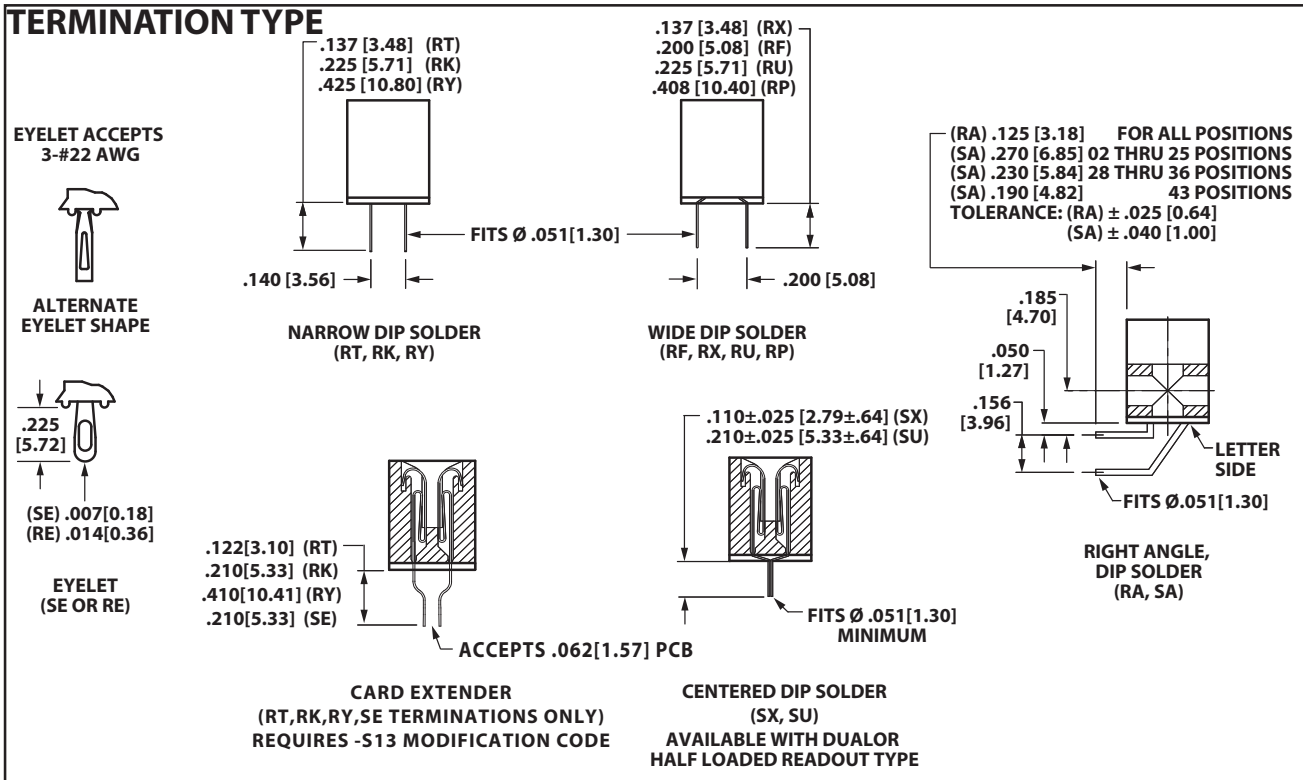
TERMINATION TYPE

EYELET ACCEPTS 3-#22 AWG

ALTERNATE EYELET SHAPE

.225 [5.72]

(SE) .007[0.18]
(RE) .014[0.36]

EYELET (SE OR RE)

.137 [3.48] (RT)
.225 [5.71] (RK)
.425 [10.80] (RY)

.140 [3.56]

FITS Ø .051[1.30]

NARROW DIP SOLDER (RT, RK, RY)

.137 [3.48] (RX)
.200 [5.08] (RF)
.225 [5.71] (RU)
.408 [10.40] (RP)

.200 [5.08]

WIDE DIP SOLDER (RF, RX, RU, RP)

(RA) .125 [3.18] FOR ALL POSITIONS
(SA) .270 [6.85] 02 THRU 25 POSITIONS
(SA) .230 [5.84] 28 THRU 36 POSITIONS
(SA) .190 [4.82] 43 POSITIONS
TOLERANCE: (RA) ± .025 [0.64]
(SA) ± .040 [1.00]

.185 [4.70]

.050 [1.27]

.156 [3.96]

LETTER SIDE

FITS Ø.051[1.30]

RIGHT ANGLE, DIP SOLDER (RA, SA)

.122[3.10] (RT)
.210[5.33] (RK)
.410[10.41] (RY)
.210[5.33] (SE)

ACCEPTS .062[1.57] PCB

CARD EXTENDER
(RT,RK,RY,SE TERMINATIONS ONLY)
REQUIRES -S13 MODIFICATION CODE

.110±.025 [2.79±.64] (SX)
.210±.025 [5.33±.64] (SU)

FITS Ø .051[1.30] MINIMUM

CENTERED DIP SOLDER
(SX, SU)
AVAILABLE WITH DUALOR
HALF LOADED READOUT TYPE